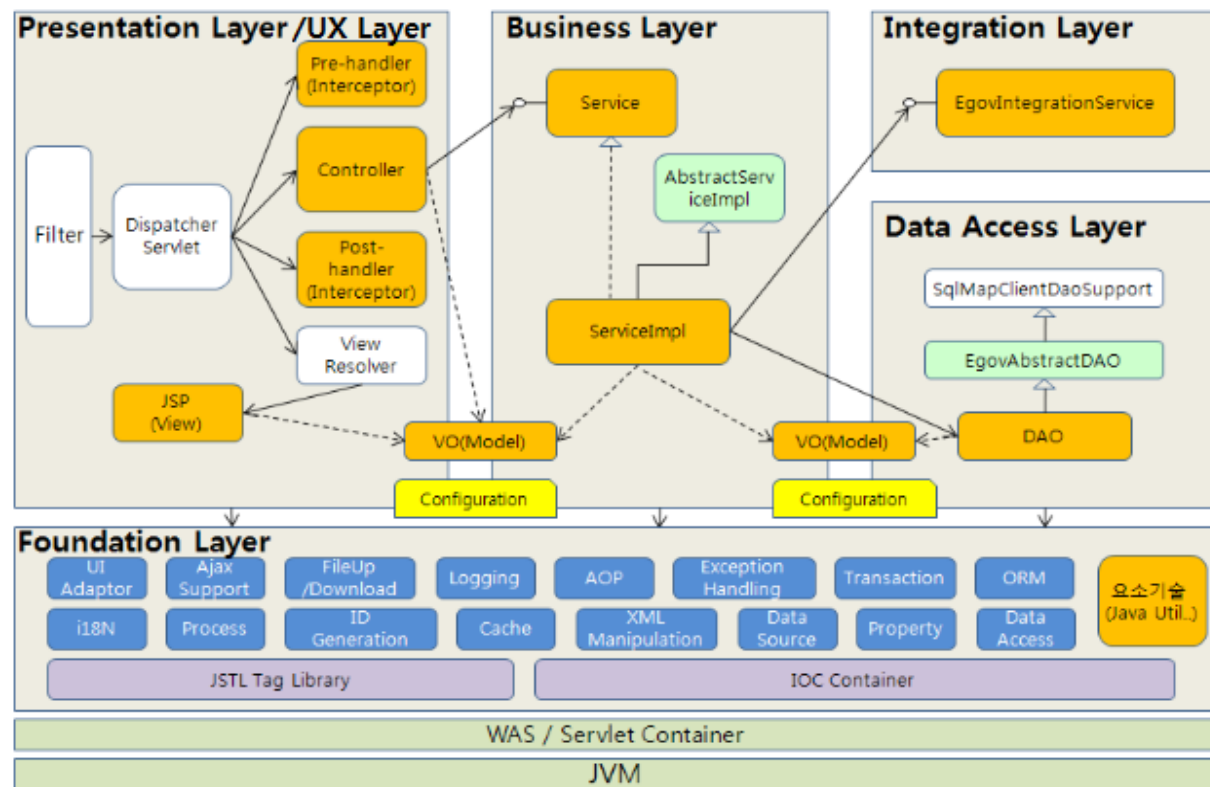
Presentation Layer /UX Layer

Pre-handler (Interceptor)

Controller

Filter

Dispatcher Servlet

Post-handler (Interceptor)

View Resolver

JSP (View)

Business Layer

Service

AbstractServiceImpl

ServiceImpl

VO(Model)

Configuration

Integration Layer

EgovIntegrationService

Data Access Layer

SqlMapClientDaoSupport

EgovAbstractDAO

DAO

VO(Model)

Configuration

Foundation Layer

UI Adaptor

Ajax Support

FileUp /Download

Logging

AOP

Exception Handling

Transaction

ORM

요소기술 (Java Util..)

i18N

Process

ID Generation

Cache

XML Manipulation

Data Source

Property

Data Access

JSTL Tag Library

IOC Container

WAS / Servlet Container

JVM